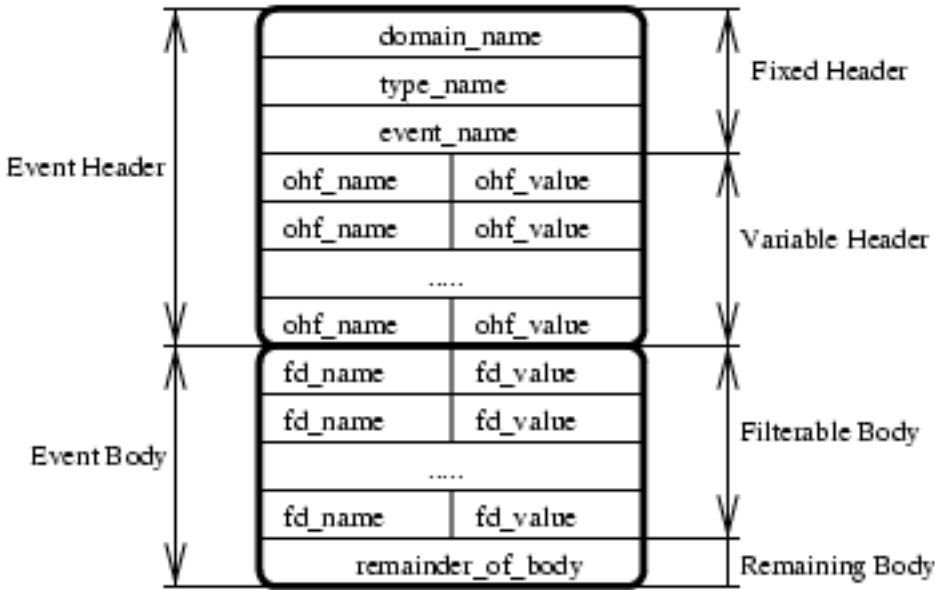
Event Header

domain_name
type_name
event_name

| ohf_name | ohf_value |
|---|---|
| ohf_name | ohf_value |
| ..... | |
| ohf_name | ohf_value |

Fixed Header

Variable Header

Event Body

| fd_name | fd_value |
|---|---|
| fd_name | fd_value |
| ..... | |
| fd_name | fd_value |

remainder_of_body

Filterable Body

Remaining Body